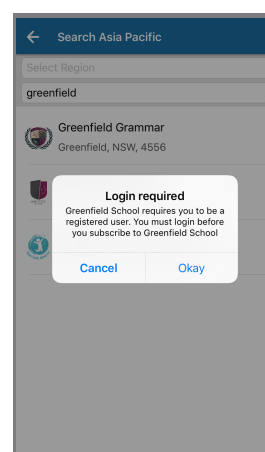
Search Asia Pacific

Select Region

greenfield

Greenfield Grammar
Greenfield, NSW, 4556

Login required
Greenfield School requires you to be a registered user. You must login before you subscribe to Greenfield School

Cancel
Okay